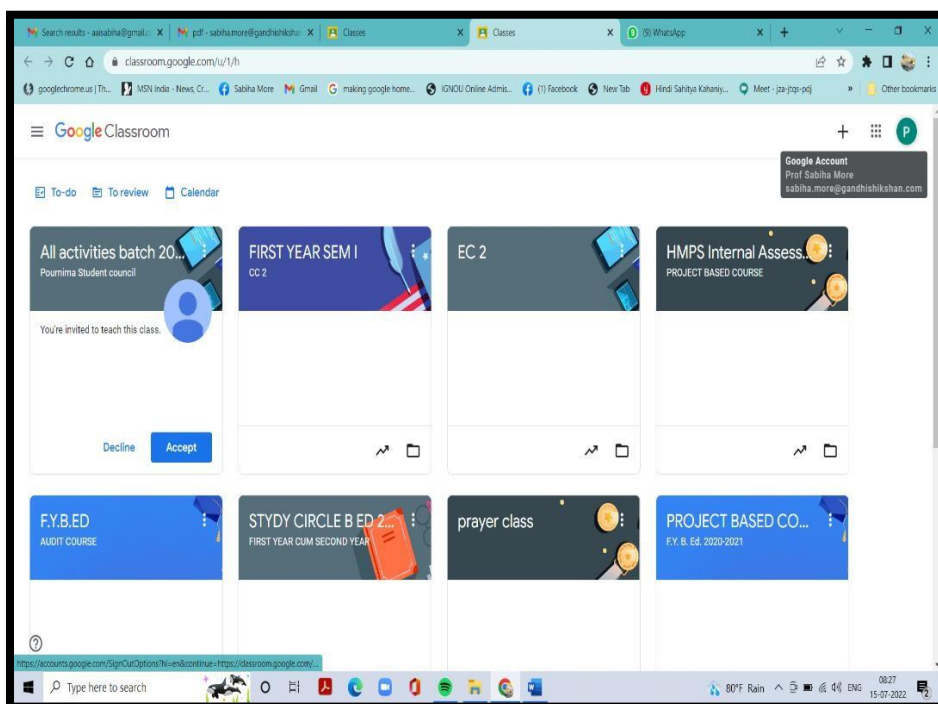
Search results - aaisabiha@gmail.c ×
pdf - sabiha.more@gandhishikshan ×
Classes ×
Classes ×
(9) WhatsApp ×
+

classroom.google.com/u/1/h

googlechrome.us | Th... MSN India - News, Cr... Sabiha More Gmail making google home... IGNOU Online Admis... (1) Facebook New Tab Hindi Sahitya Kahaniy... Meet - jza-jtqs-pdj » Other bookmarks

Google Classroom

Google Account
Prof Sabiha More
sabiha.more@gandhishikshan.com

To-do To review Calendar

All activities batch 20...
Pournima Student council
You're invited to teach this class.
Decline Accept

FIRST YEAR SEM I
CC 2

EC 2

HMPS Internal Assess...
PROJECT BASED COURSE

F.Y.B.ED
AUDIT COURSE

STYDY CIRCLE B ED 2...
FIRST YEAR CUM SECOND YEAR

prayer class

PROJECT BASED CO...
F.Y. B. Ed. 2020-2021

https://accounts.google.com/SignOutOptions?hl=en&continue=https://classroom.google.com/...

Type here to search
80°F Rain ENG 08:27 15-07-2022